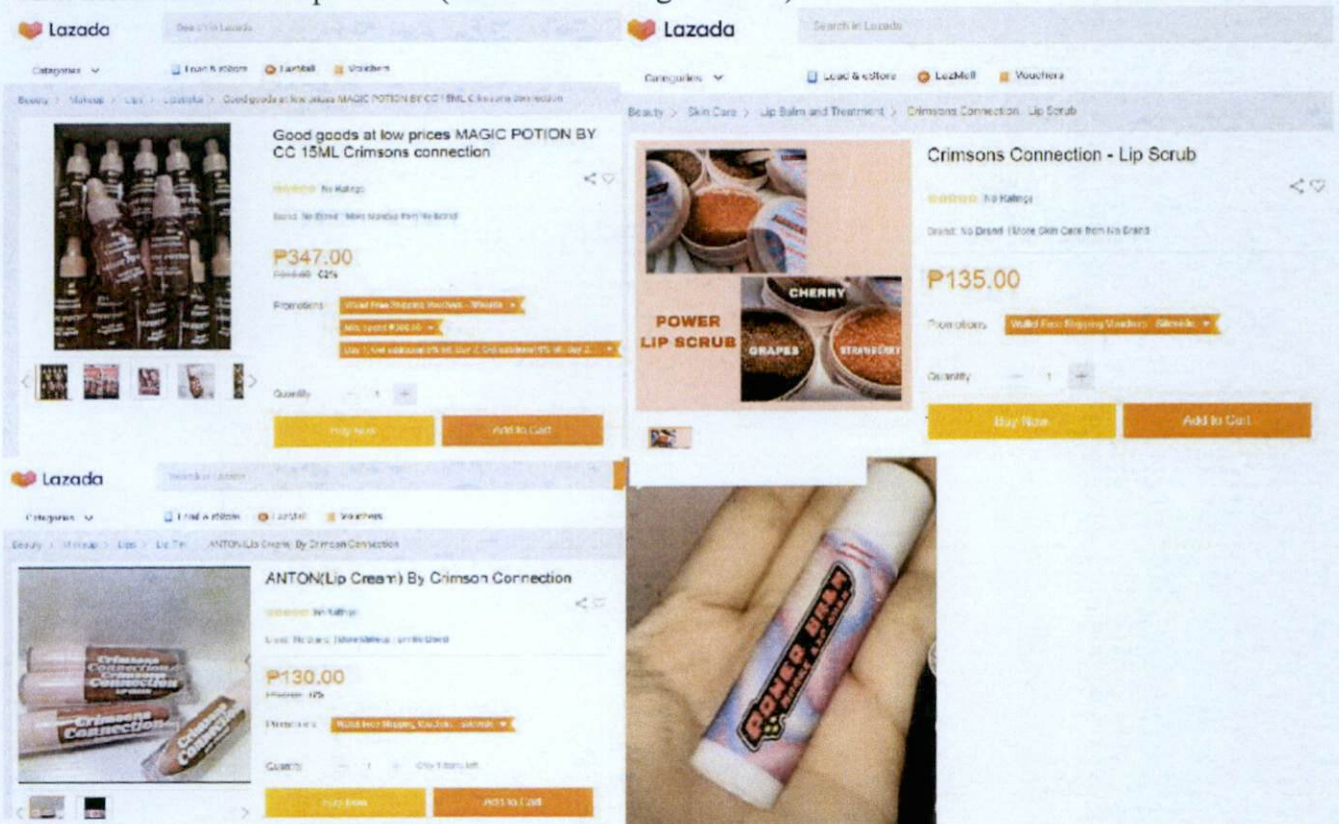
Lazada

Categories

Good goods at low prices MAGIC POTION BY CC 15ML Crimsons connection

No Ratings

₱347.00

Promotions

Quantity

Buy Now

Add to Cart

Lazada

Search in Lazada

Categories

LazMall

Vouchers

Beauty > Skin Care > Lip Balm and Treatment > Crimsons Connection Lip Scrub

Crimsons Connection - Lip Scrub

No Ratings

Brand: No Brand | More Skin Care from No Brand

CHERRY

POWER LIP SCRUB

GRAPES

STRAWBERRY

₱135.00

Promotions

Quantity

Buy Now

Add to Cart

Lazada

Categories

ANTON(Lip Cream) By Crimson Connection

No Ratings

₱130.00

Promotions

Quantity

Buy Now

Add to Cart

Crimsons Connection

Crimsons Connection

Crimsons Connection

Crimsons Connection